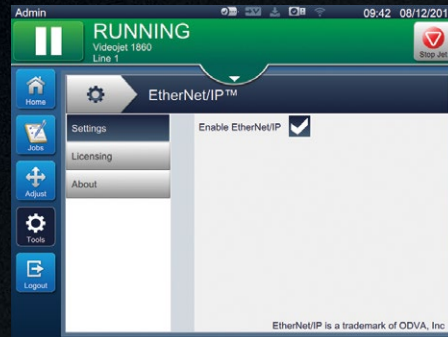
Admin

09:42 08/12/201

RUNNING
Videojet 1860
Line 1

Stop Jet

Home

Jobs

Adjust

Tools

Logout

EtherNet/IP™

Settings

Licensing

About

Enable EtherNet/IP

EtherNet/IP is a trademark of ODVA, Inc